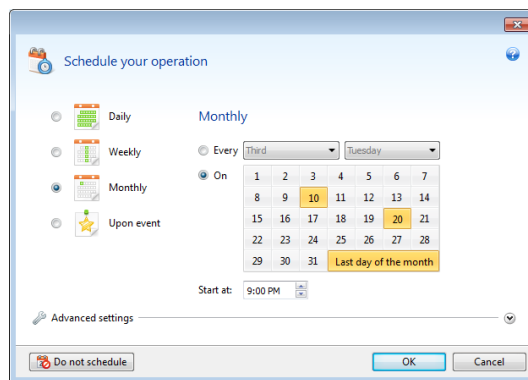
Schedule your operation

Daily

Weekly

Monthly

Upon event

Monthly

Every Third Tuesday

On

| 1 | 2 | 3 | 4 | 5 | 6 | 7 |
|---|---|---|---|---|---|---|
| 8 | 9 | 10 | 11 | 12 | 13 | 14 |
| 15 | 16 | 17 | 18 | 19 | 20 | 21 |
| 22 | 23 | 24 | 25 | 26 | 27 | 28 |
| 29 | 30 | 31 | Last day of the month | | | |

Start at: 9:00 PM

Advanced settings

Do not schedule

OK

Cancel